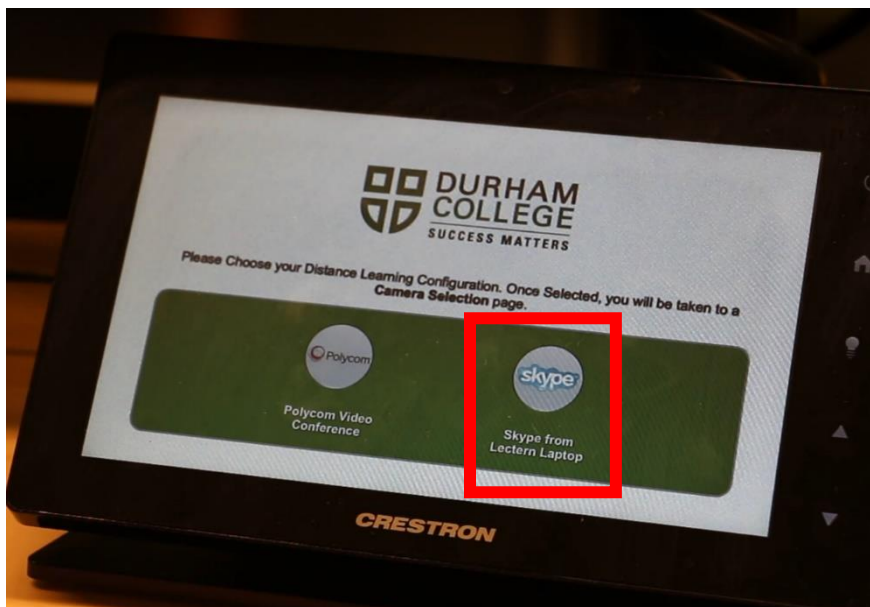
DURHAM COLLEGE
SUCCESS MATTERS

Please Choose your Distance Learning Configuration. Once Selected, you will be taken to a **Camera Selection** page.

Polycom

Polycom Video Conference

skype

Skype from Lectern Laptop

CRESTRON